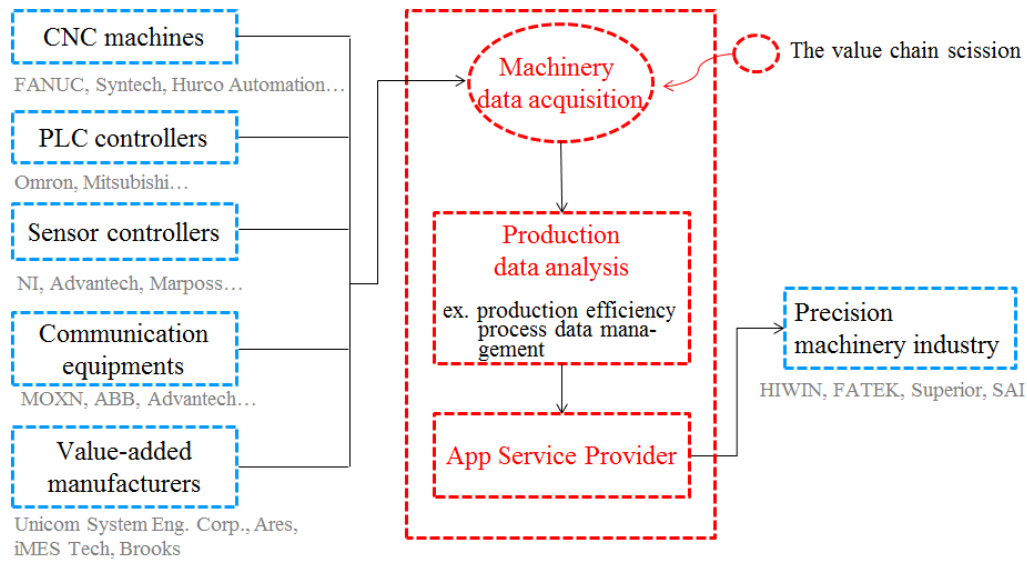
CNC machines

FANUC, Syntech, Hurco Automation…

PLC controllers

Omron, Mitsubishi…

Sensor controllers

NI, Advantech, Marposs…

Communication equipments

MOXN, ABB, Advantech…

Value-added manufacturers

Unicom System Eng. Corp., Ares, iMES Tech, Brooks

Machinery data acquisition

The value chain scission

Production data analysis

ex. production efficiency process data management

App Service Provider

Precision machinery industry

HIWIN, FATEK, Superior, SAI